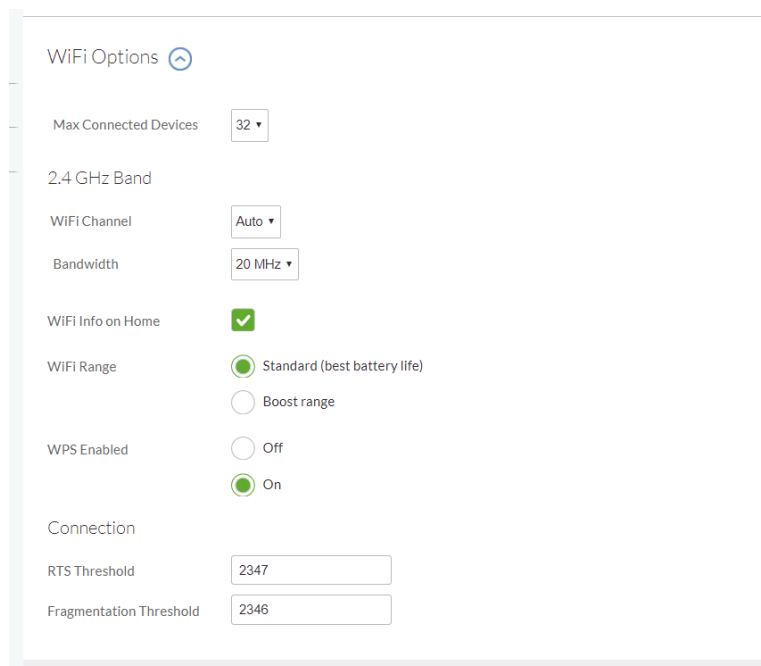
WiFi Options

Max Connected Devices 32 ▾

2.4 GHz Band

WiFi Channel Auto ▾

Bandwidth 20 MHz ▾

WiFi Info on Home

WiFi Range
Standard (best battery life)
Boost range

WPS Enabled
Off
On

Connection

RTS Threshold 2347

Fragmentation Threshold 2346